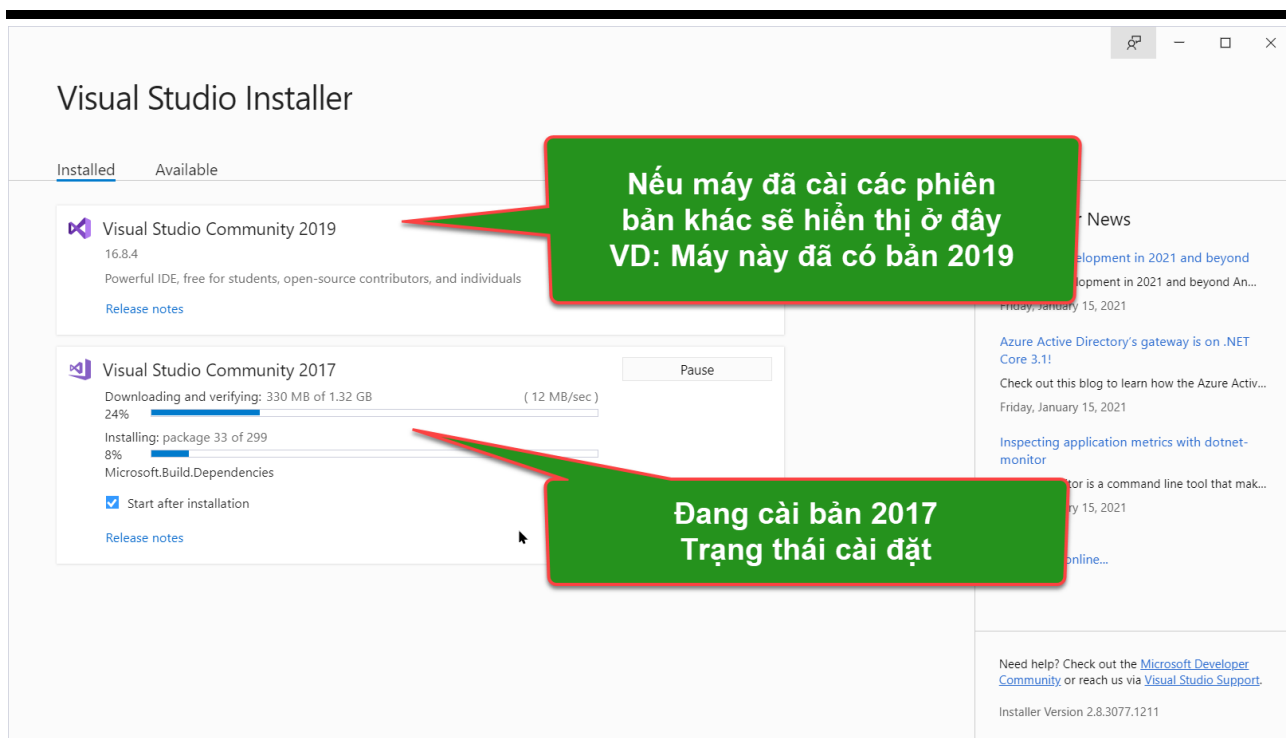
Visual Studio Installer

Installed Available

Nếu máy đã cài các phiên bản khác sẽ hiển thị ở đây
VD: Máy này đã có bản 2019

Visual Studio Community 2019
16.8.4
Powerful IDE, free for students, open-source contributors, and individuals
Release notes

Visual Studio Community 2017
Pause
Downloading and verifying: 330 MB of 1.32 GB (12 MB/sec)
24%
Installing: package 33 of 299
8%
Microsoft.Build.Dependencies
Start after installation
Release notes

Đang cài bản 2017
Trạng thái cài đặt

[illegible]r News
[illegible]elopment in 2021 and beyond
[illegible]elopment in 2021 and beyond An...
Friday, January 15, 2021

Azure Active Directory's gateway is on .NET Core 3.1!
Check out this blog to learn how the Azure Activ...
Friday, January 15, 2021

Inspecting application metrics with dotnet-monitor
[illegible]tor is a command line tool that mak...
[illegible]ry 15, 2021

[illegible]online...

Need help? Check out the Microsoft Developer Community or reach us via Visual Studio Support.

Installer Version 2.8.3077.1211